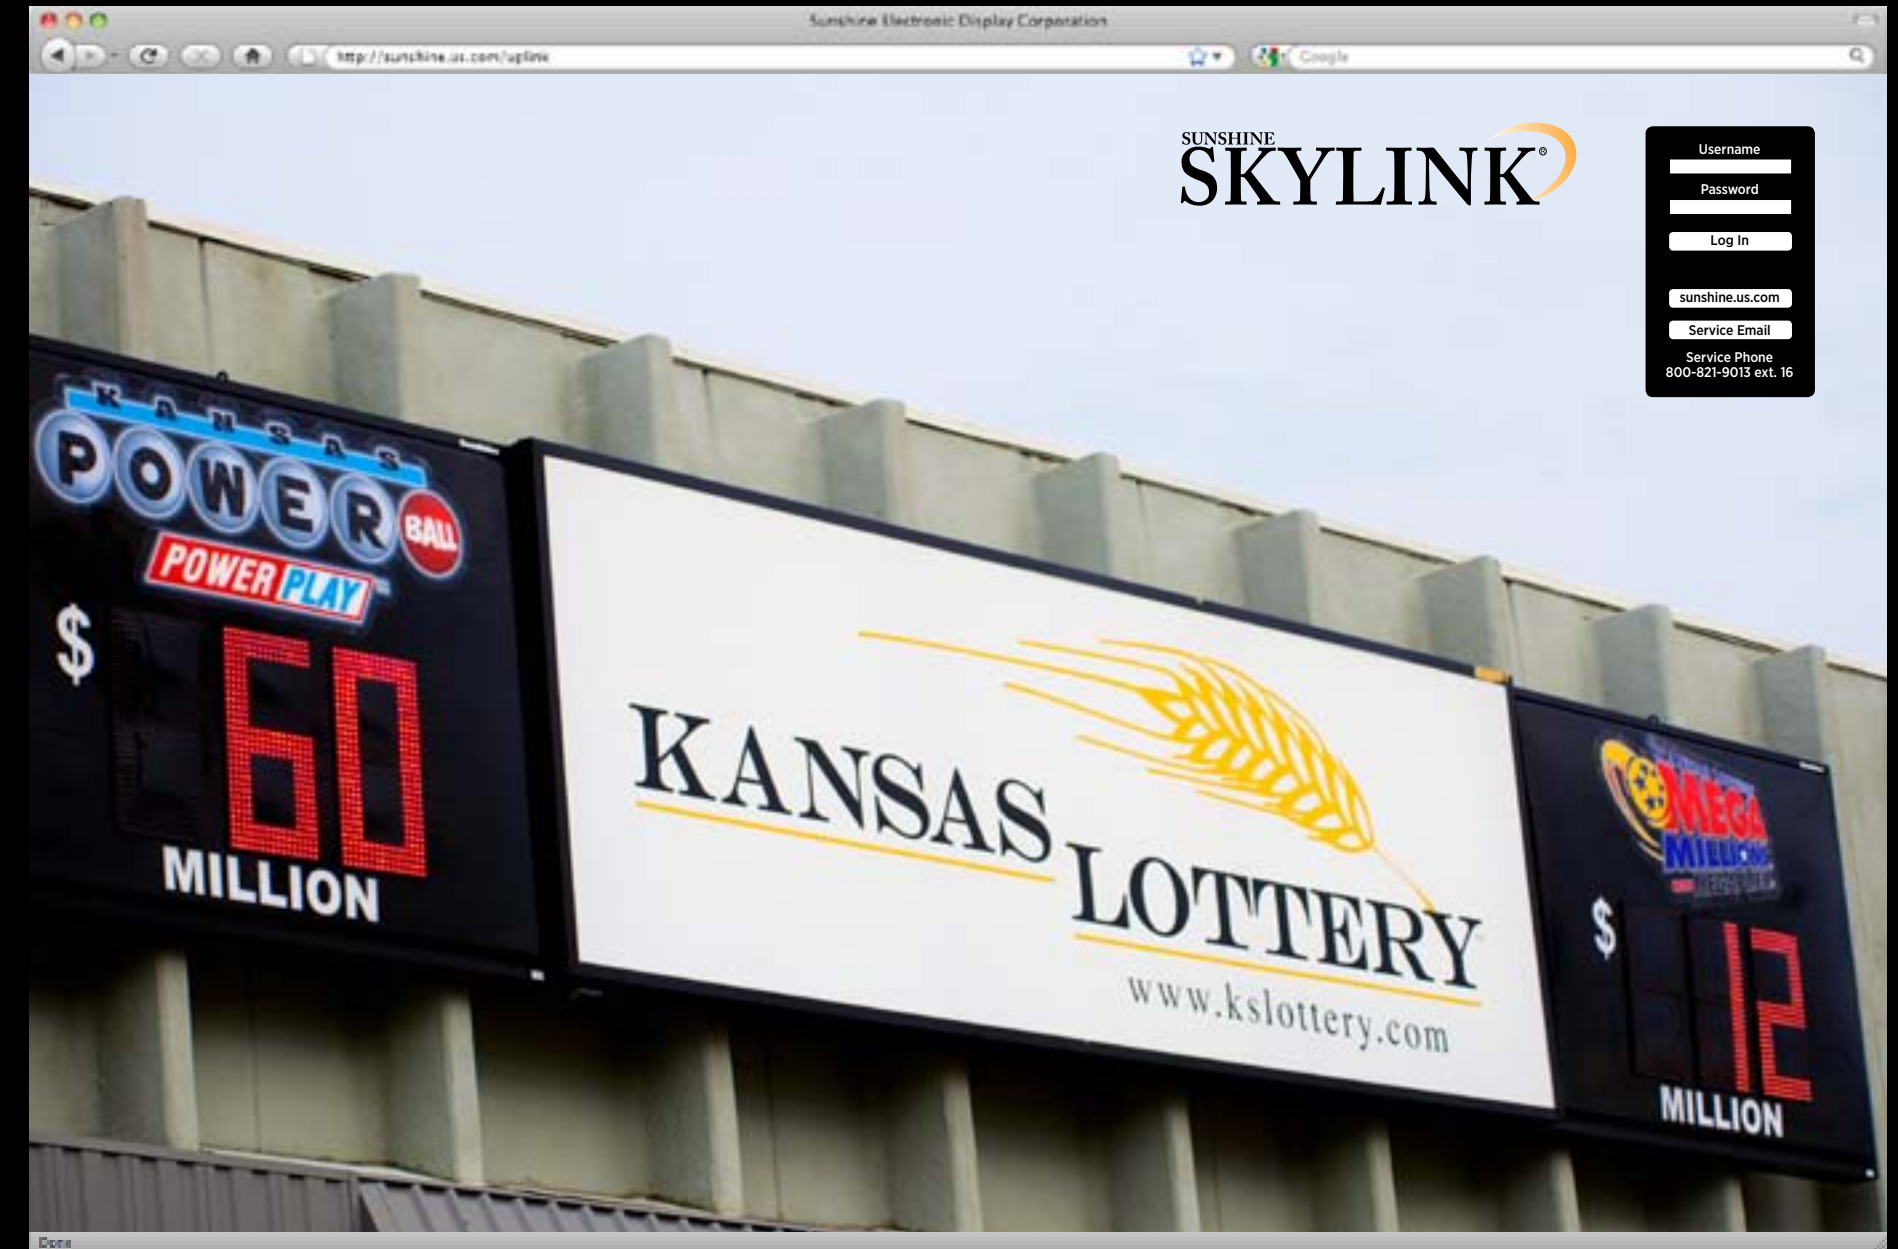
Sunshine Electronic Display Corporation

http://sunshine.us.com/uplink

Google

SUNSHINE
SKYLINK®

Username

Password

Log In

sunshine.us.com

Service Email

Service Phone
800-821-9013 ext. 16

KANSAS
POWER BALL
POWER PLAY

$ 60
MILLION

KANSAS LOTTERY
www.kslottery.com

MEGA MILLIONS
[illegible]

$ 12
MILLION

Done